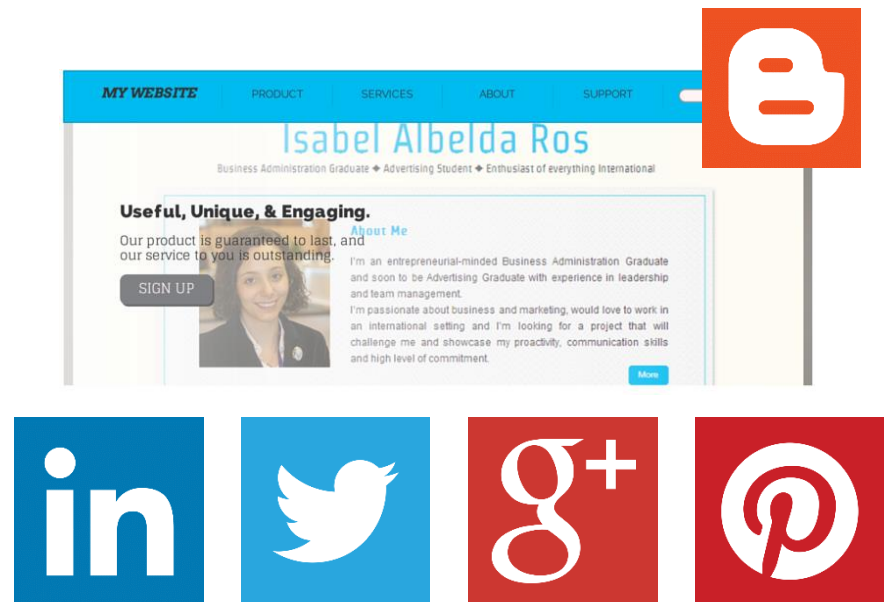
MY WEBSITE PRODUCT SERVICES ABOUT SUPPORT

Isabel Albelda Ros

Business Administration Graduate ◆ Advertising Student ◆ Enthusiast of everything International

Useful, Unique, & Engaging.

Our product is guaranteed to last, and our service to you is outstanding.

SIGN UP

About Me

I'm an entrepreneurial-minded Business Administration Graduate and soon to be Advertising Graduate with experience in leadership and team management.

I'm passionate about business and marketing, would love to work in an international setting and I'm looking for a project that will challenge me and showcase my proactivity, communication skills and high level of commitment.

More

in

g+